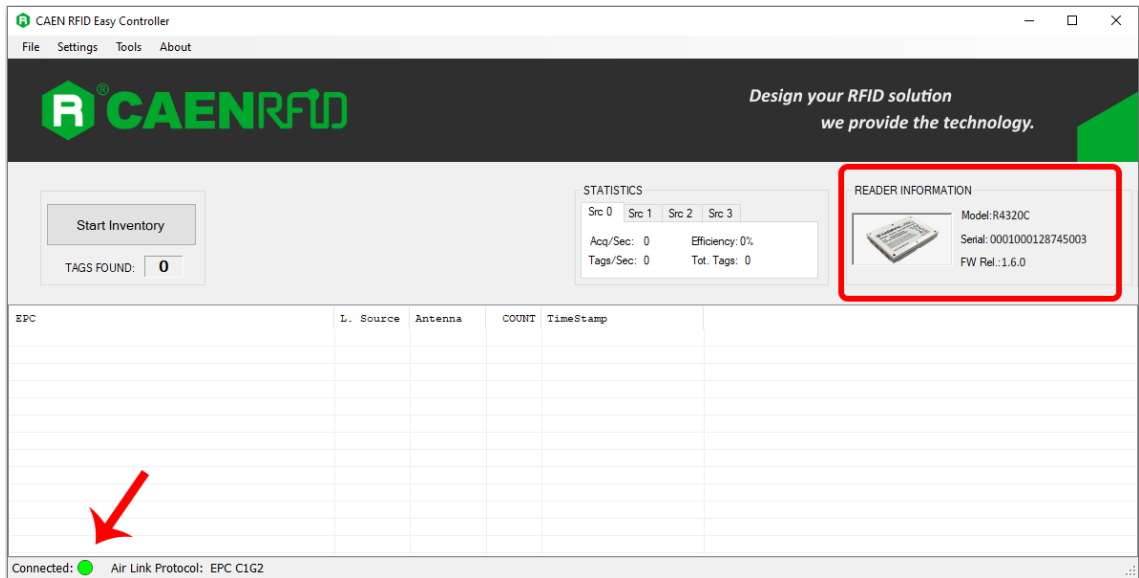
CAEN RFID Easy Controller

File Settings Tools About

CAENRFID

Design your RFID solution
we provide the technology.

Start Inventory

TAGS FOUND: 0

STATISTICS

Src 0 Src 1 Src 2 Src 3

Acq/Sec: 0 Efficiency: 0%
Tags/Sec: 0 Tot. Tags: 0

READER INFORMATION

Model: R4320C
Serial: 0001000128745003
FW Rel.: 1.6.0

| EPC | L. Source | Antenna | COUNT | TimeStamp |
|---|---|---|---|---|

Connected: Air Link Protocol: EPC C1G2